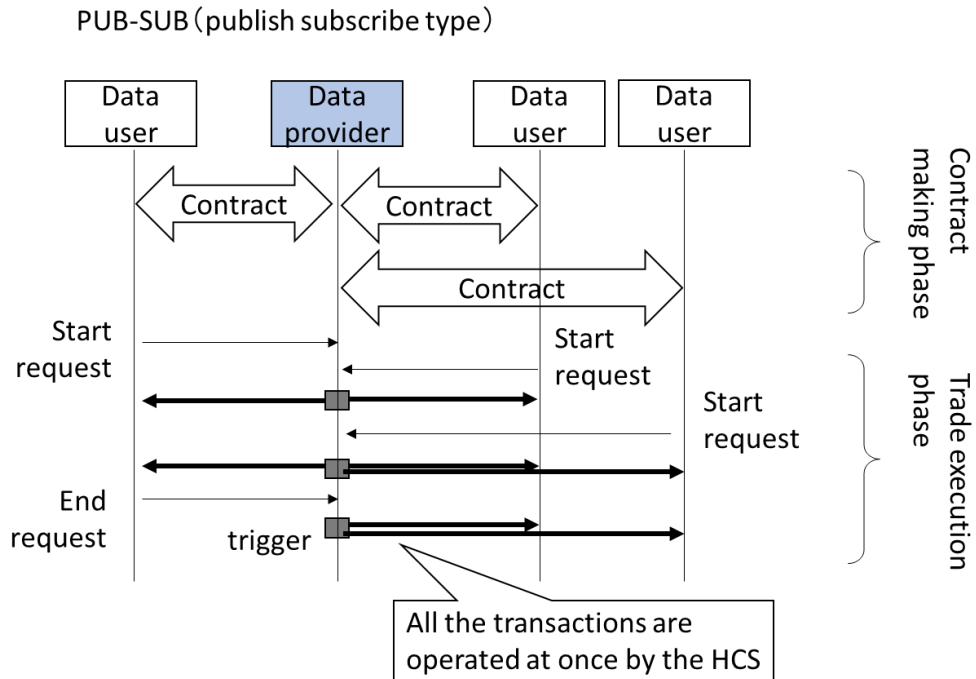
PUB-SUB（publish subscribe type）

Data user

Data provider

Data user

Data user

Contract making phase

Contract

Contract

Contract

Start request

Start request

Start request

Trade execution phase

End request

trigger

All the transactions are operated at once by the HCS